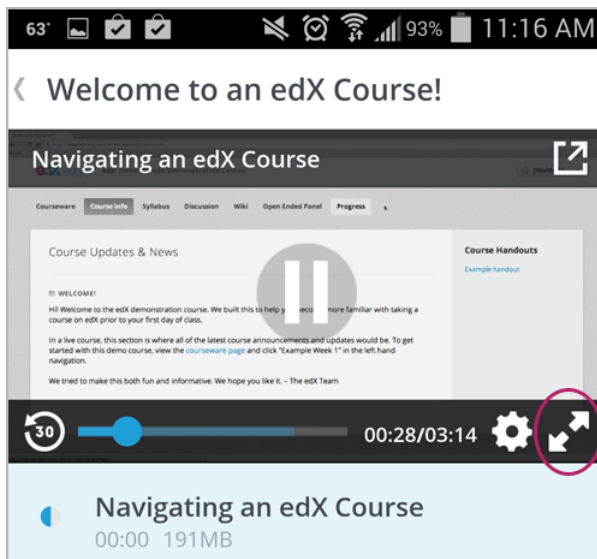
63° 93% 11:16 AM

Welcome to an edX Course!

Navigating an edX Course

Courseware Course Info Syllabus Discussion Wiki Open Ended Panel Progress

Course Updates & News

WELCOME!

Hi! Welcome to the edX demonstration course. We built this to help y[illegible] beco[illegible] more familiar with taking a course on edX prior to your first day of class.

In a live course, this section is where all of the latest course announcements and updates would be. To get started with this demo course, view the courseware page and click "Example Week 1" in the left hand navigation.

We tried to make this both fun and informative. We hope you like it. – The edX Team

Course Handouts

Example handout

30

00:28/03:14

Navigating an edX Course

00:00 191MB